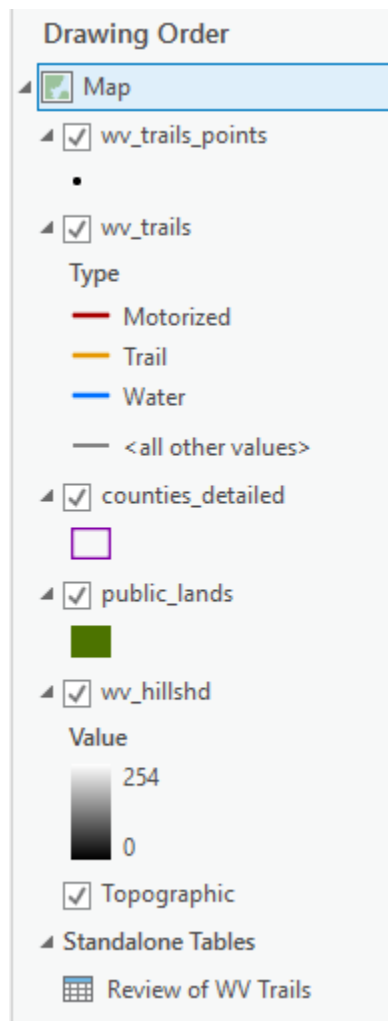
Drawing Order

Map

wv_trails_points

wv_trails

Type

Motorized

Trail

Water

<all other values>

counties_detailed

public_lands

wv_hillshd

Value

254

0

Topographic

Standalone Tables

Review of WV Trails